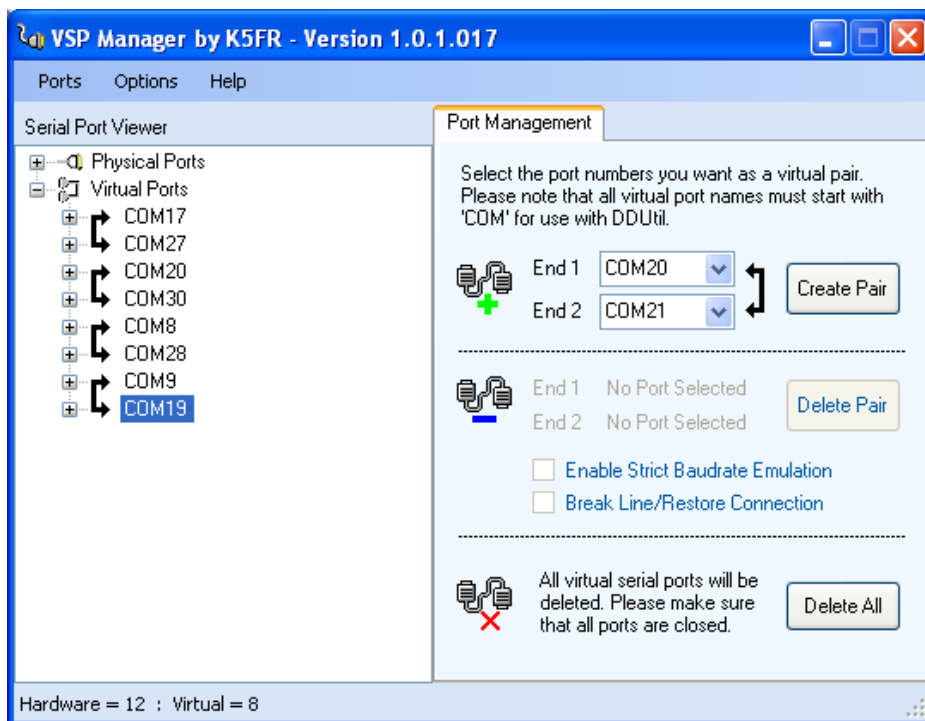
VSP Manager by K5FR - Version 1.0.1.017

Ports Options Help

Serial Port Viewer

Physical Ports
Virtual Ports
COM17
COM27
COM20
COM30
COM8
COM28
COM9
COM19

Port Management

Select the port numbers you want as a virtual pair. Please note that all virtual port names must start with 'COM' for use with DDUtil.

End 1 COM20
End 2 COM21
Create Pair

End 1 No Port Selected
End 2 No Port Selected
Delete Pair

Enable Strict Baudrate Emulation
Break Line/Restore Connection

All virtual serial ports will be deleted. Please make sure that all ports are closed.
Delete All

Hardware = 12 : Virtual = 8